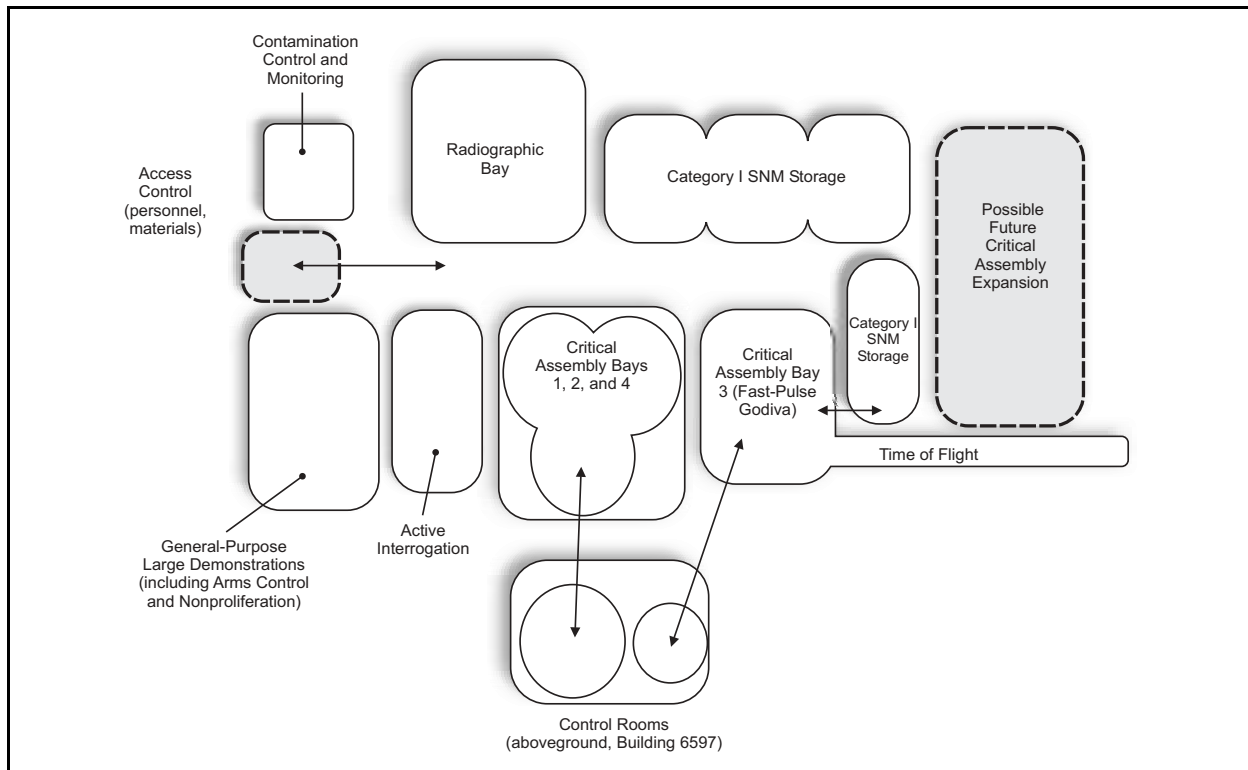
Contamination Control and Monitoring

Radiographic Bay

Category I SNM Storage

Possible Future Critical Assembly Expansion

Access Control (personnel, materials)

Category I SNM Storage

Critical Assembly Bays 1, 2, and 4

Critical Assembly Bay 3 (Fast-Pulse Godiva)

Time of Flight

General-Purpose Large Demonstrations (including Arms Control and Nonproliferation)

Active Interrogation

Control Rooms (aboveground, Building 6597)